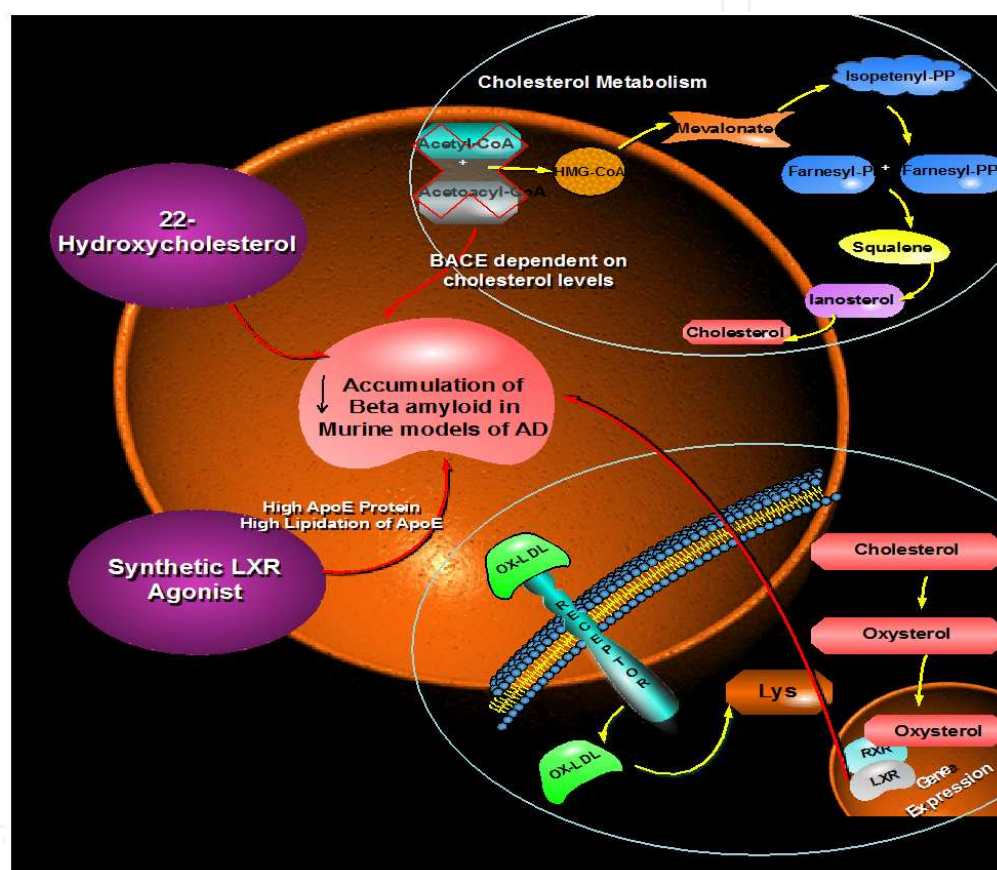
Cholesterol Metabolism

Acetyl-CoA
+
Acetoacyl-CoA

HMG-CoA

Mevalonate

Isopetenyl-PP

Farnesyl-PP + Farnesyl-PP

Squalene

lanosterol

Cholesterol

22-Hydroxycholesterol

BACE dependent on cholesterol levels

↓ Accumulation of Beta amyloid in Murine models of AD

High ApoE Protein
High Lipidation of ApoE

Synthetic LXR Agonist

OX-LDL

RECEPTOR

OX-LDL

Lys

Cholesterol

Oxysterol

Oxysterol

RXR

LXR

Gene Expression